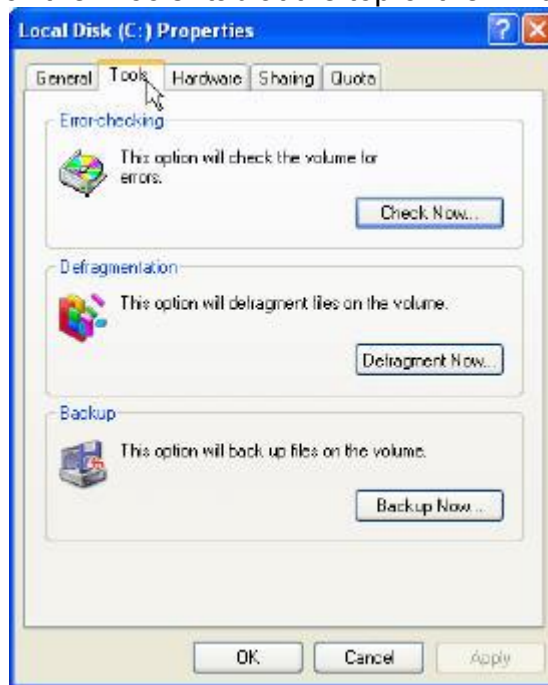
Local Disk (C:) Properties

General | Tools | Hardware | Sharing | Quota

Error-checking

This option will check the volume for errors.

Check Now...

Defragmentation

This option will defragment files on the volume.

Defragment Now...

Backup

This option will back up files on the volume.

Backup Now...

OK | Cancel | Apply